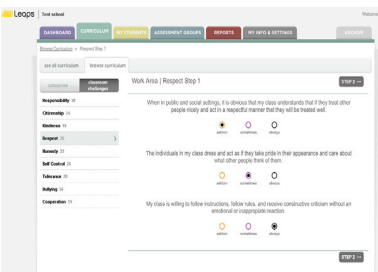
Leaps | Test school

Welcome

DASHBOARD CURRICULUM MY STUDENTS ASSESSMENT GROUPS REPORTS MY INFO & SETTINGS ARCHIVE

Browse Curriculum > Respect Step 1

see all curriculum browse curriculum

categories classroom challenges

Responsibility 30
Citizenship 24
Kindness 19
Respect 35
Honesty 23
Self Control 25
Tolerance 31
Bullying 32
Cooperation 19

Work Area | Respect Step 1

STEP 2 →

When in public and social settings, it is obvious that my class understands that if they treat other people nicely and act in a respectful manner that they will be treated well.

seldom sometimes always

The individuals in my class dress and act as if they take pride in their appearance and care about what other people think of them.

seldom sometimes always

My class is willing to follow instructions, follow rules, and receive constructive criticism without an emotional or inappropriate reaction.

seldom sometimes always

STEP 2 →